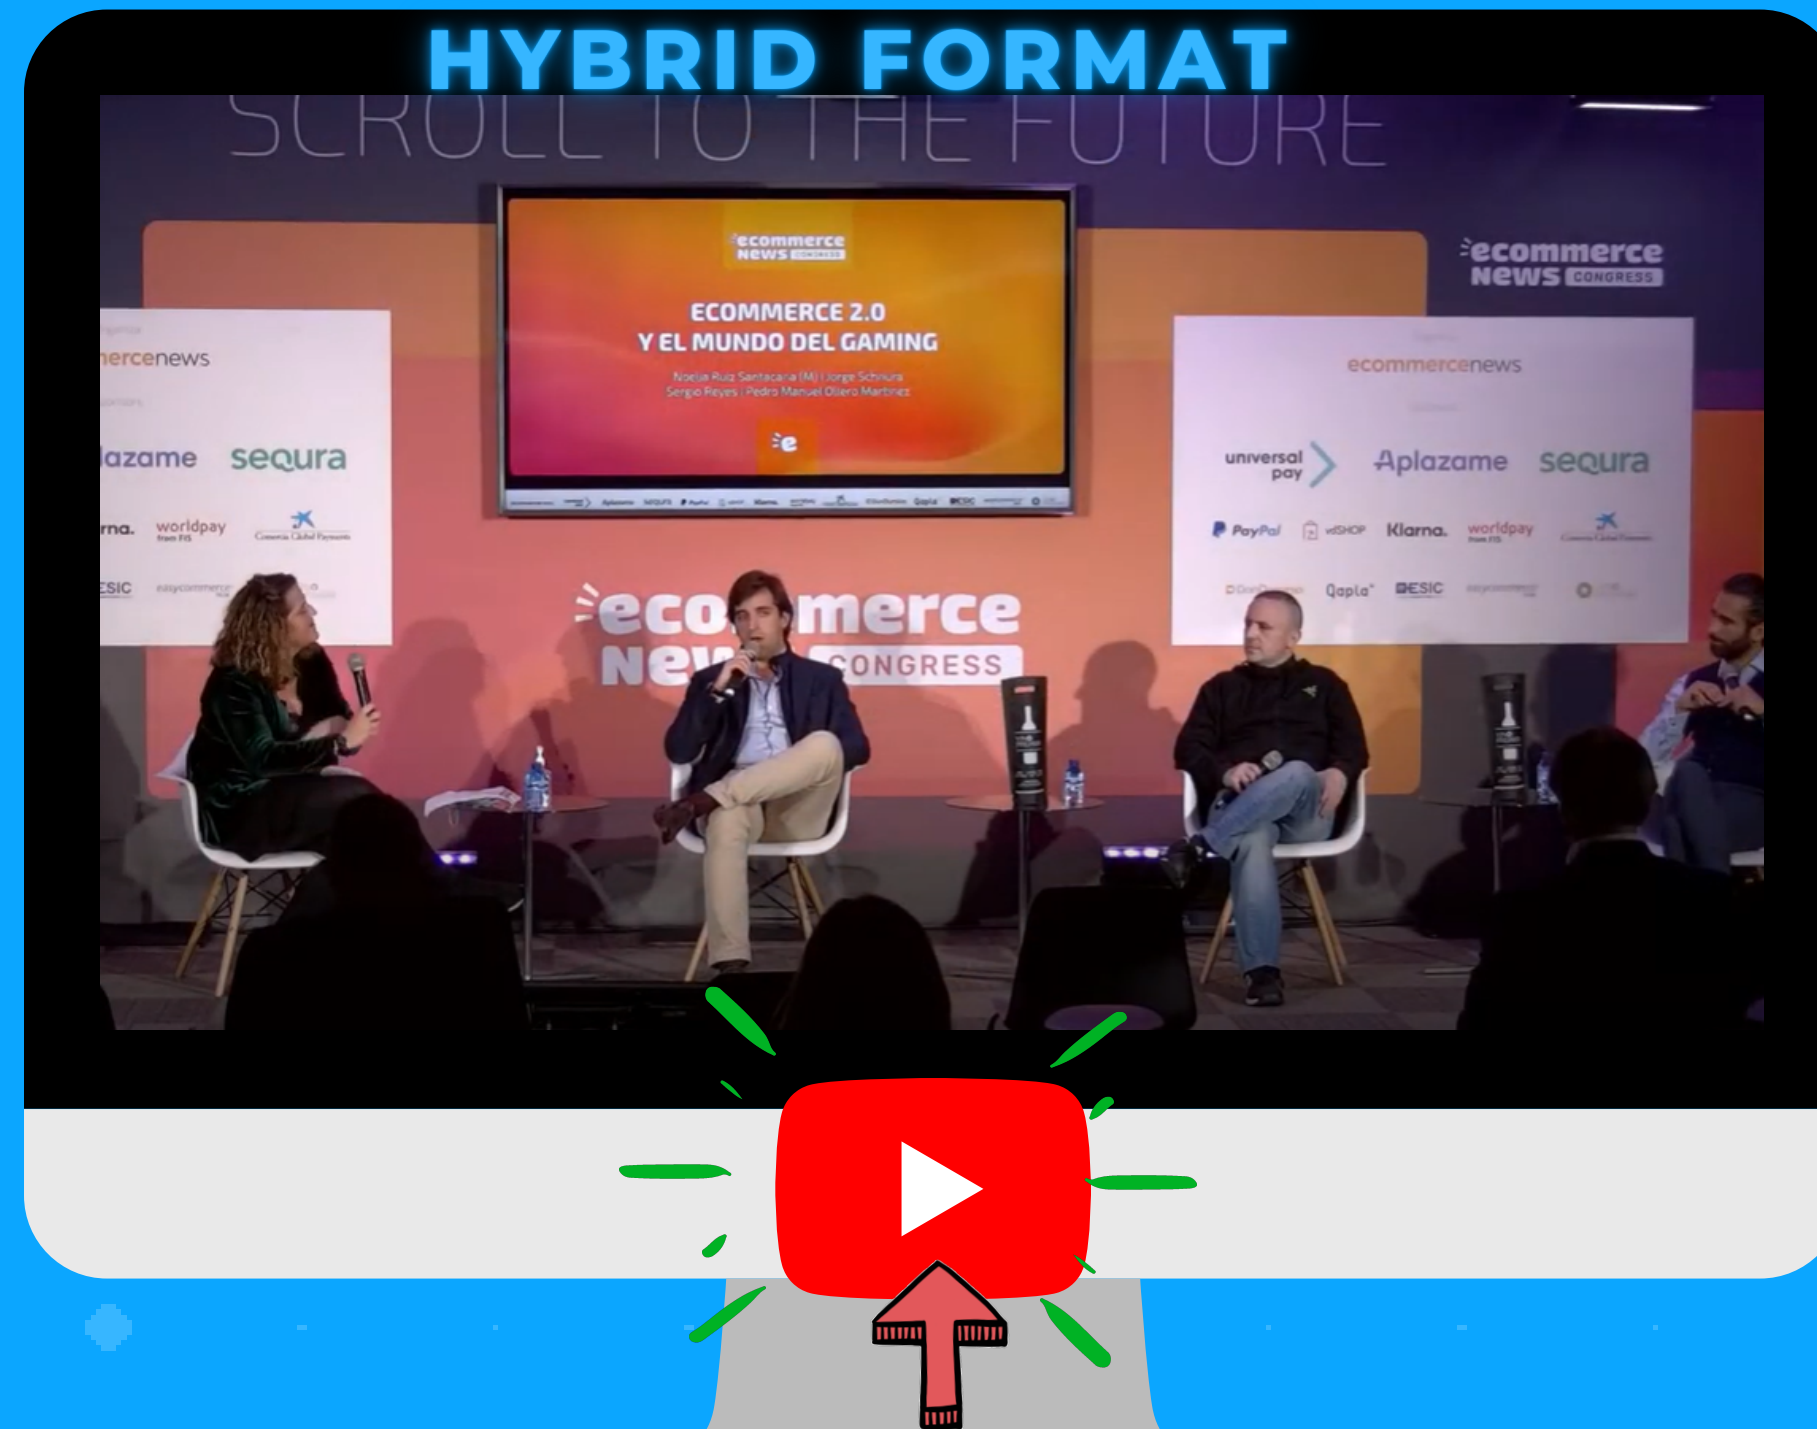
HYBRID FORMAT

SCROLL TO THE FUTURE

ecommerce news

ECOMMERCE 2.0
Y EL MUNDO DEL GAMING

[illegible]

ecommerce news CONGRESS

ercenews

lazame sequra

rna. worldpay

ESIC

ecommercenews

universal pay Aplazame sequra

PayPal vdSHOP Klarna. worldpay

Qapla' ESIC

eco merce New CONGRESS